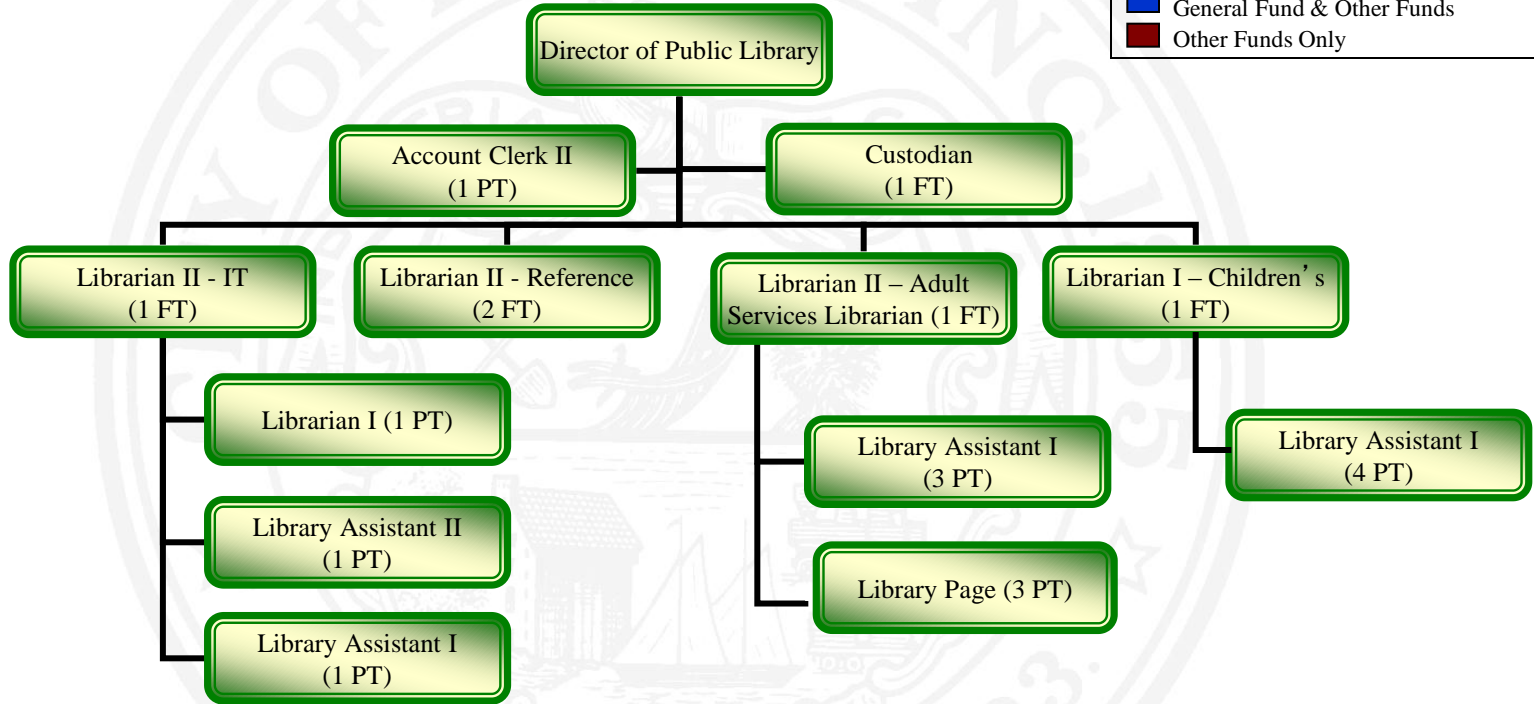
General Fund & Other Funds
Other Funds Only

Director of Public Library

Account Clerk II
(1 PT)

Custodian
(1 FT)

Librarian II - IT
(1 FT)

Librarian II - Reference
(2 FT)

Librarian II – Adult Services Librarian (1 FT)

Librarian I – Children's
(1 FT)

Librarian I (1 PT)

Library Assistant II
(1 PT)

Library Assistant I
(1 PT)

Library Assistant I
(3 PT)

Library Page (3 PT)

Library Assistant I
(4 PT)